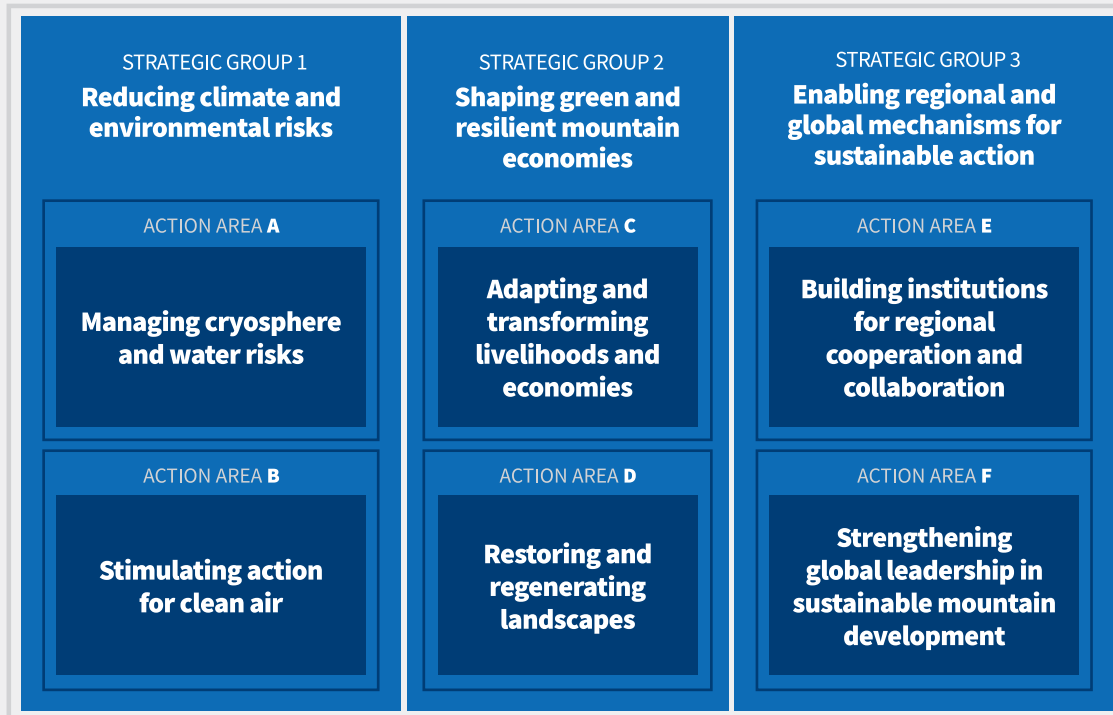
STRATEGIC GROUP 1
Reducing climate and environmental risks

ACTION AREA A
Managing cryosphere and water risks

ACTION AREA B
Stimulating action for clean air

STRATEGIC GROUP 2
Shaping green and resilient mountain economies

ACTION AREA C
Adapting and transforming livelihoods and economies

ACTION AREA D
Restoring and regenerating landscapes

STRATEGIC GROUP 3
Enabling regional and global mechanisms for sustainable action

ACTION AREA E
Building institutions for regional cooperation and collaboration

ACTION AREA F
Strengthening global leadership in sustainable mountain development